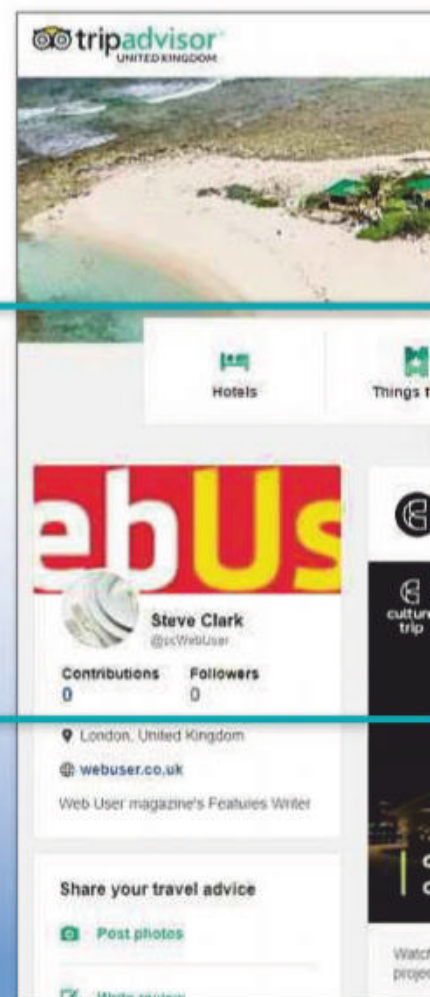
tripadvisor UNITED KINGDOM

Hotels

Things t

ebUs

Steve Clark
@scWebUser

Contributions 0
Followers 0

London, United Kingdom

webuser.co.uk

Web User magazine's Features Writer

Share your travel advice

Post photos

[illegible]

culture trip

Watc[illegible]
projec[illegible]